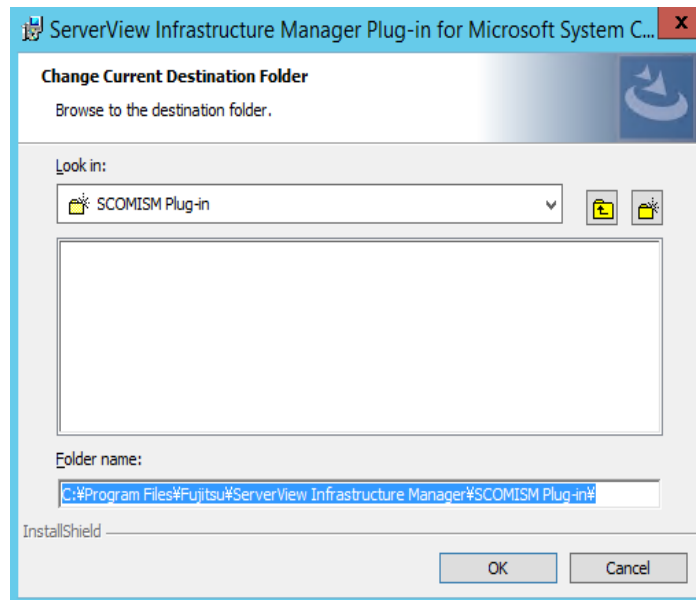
ServerView Infrastructure Manager Plug-in for Microsoft System C...

Change Current Destination Folder

Browse to the destination folder.

Look in:

SCOMISM Plug-in

Folder name:

C:¥Program Files¥Fujitsu¥ServerView Infrastructure Manager¥SCOMISM Plug-in¥

InstallShield

OK

Cancel